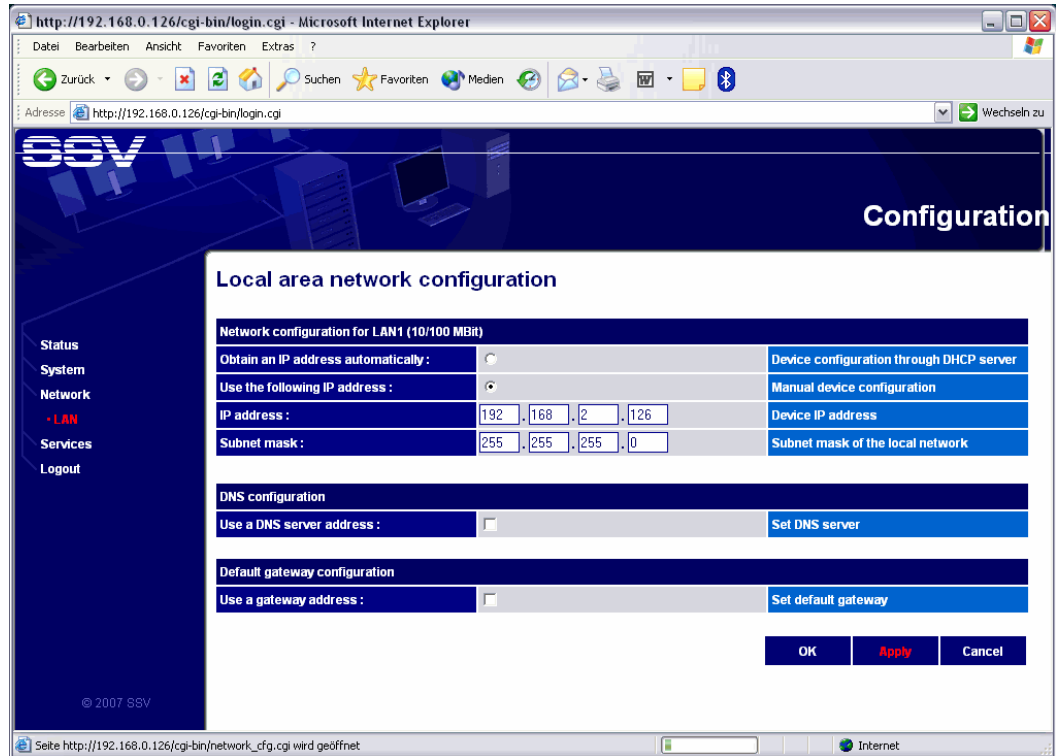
http://192.168.0.126/cgi-bin/login.cgi - Microsoft Internet Explorer

Datei Bearbeiten Ansicht Favoriten Extras ?

Zurück Suchen Favoriten Medien

Adresse http://192.168.0.126/cgi-bin/login.cgi Wechseln zu

SSV

Configuration

Local area network configuration

Status
System
Network
• LAN
Services
Logout

| Network configuration for LAN1 (10/100 MBit) | | |
|---|---|---|
| Obtain an IP address automatically : | | Device configuration through DHCP server |
| Use the following IP address : | | Manual device configuration |
| IP address : | 192 . 168 . 2 . 126 | Device IP address |
| Subnet mask : | 255 . 255 . 255 . 0 | Subnet mask of the local network |

| DNS configuration | | |
|---|---|---|
| Use a DNS server address : | | Set DNS server |

| Default gateway configuration | | |
|---|---|---|
| Use a gateway address : | | Set default gateway |

OK Apply Cancel

© 2007 SSV

Seite http://192.168.0.126/cgi-bin/network_cfg.cgi wird geöffnet

Internet